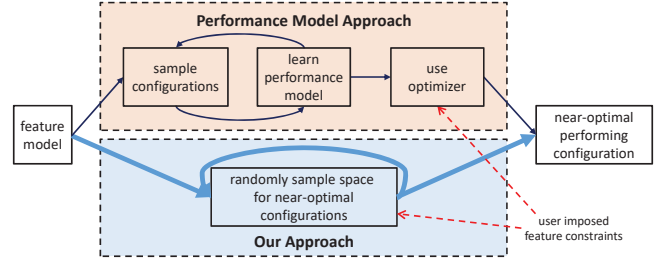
Performance Model Approach

sample configurations

learn performance model

use optimizer

feature model

near-optimal performing configuration

randomly sample space for near-optimal configurations

user imposed feature constraints

Our Approach